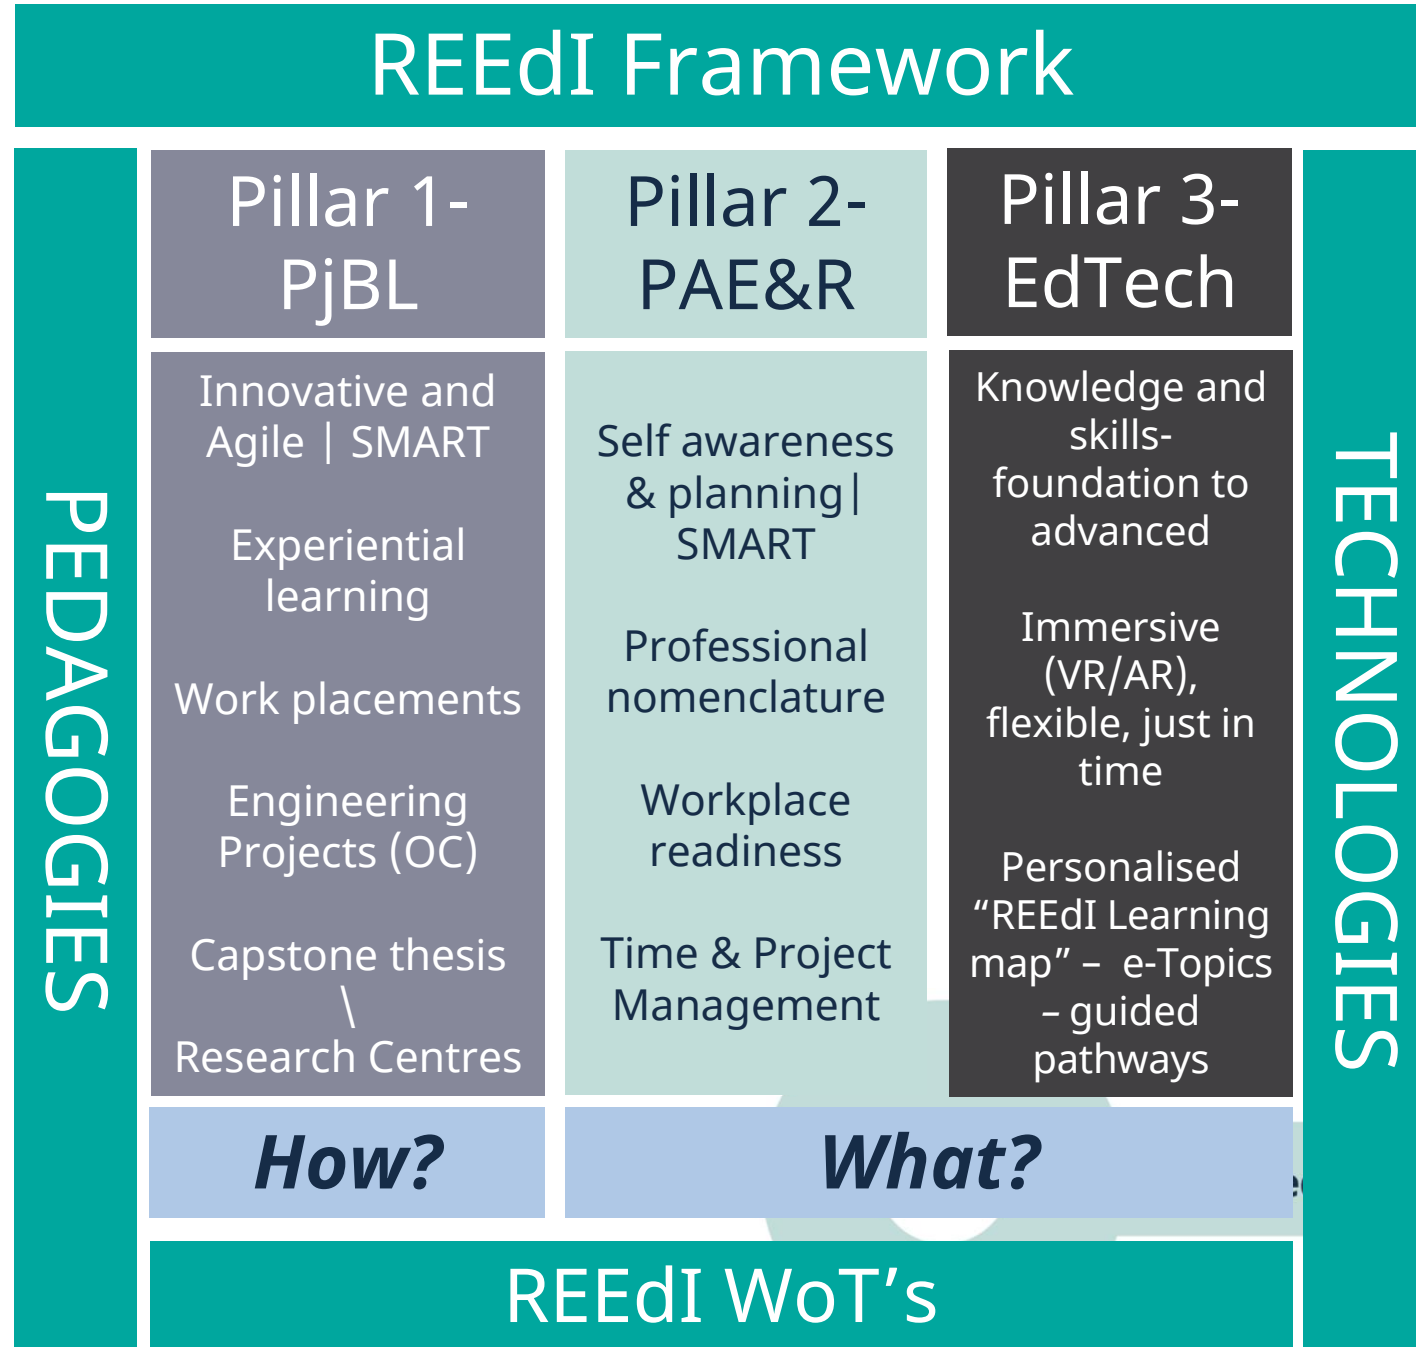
REEdI Framework

PEDAGOGIES

Pillar 1- PjBL

Innovative and Agile | SMART

Experiential learning

Work placements

Engineering Projects (OC)

Capstone thesis \ Research Centres

Pillar 2- PAE&R

Self awareness & planning| SMART

Professional nomenclature

Workplace readiness

Time & Project Management

Pillar 3- EdTech

Knowledge and skills- foundation to advanced

Immersive (VR/AR), flexible, just in time

Personalised "REEdI Learning map" – e-Topics – guided pathways

TECHNOLOGIES

How?

What?

REEdI WoT's